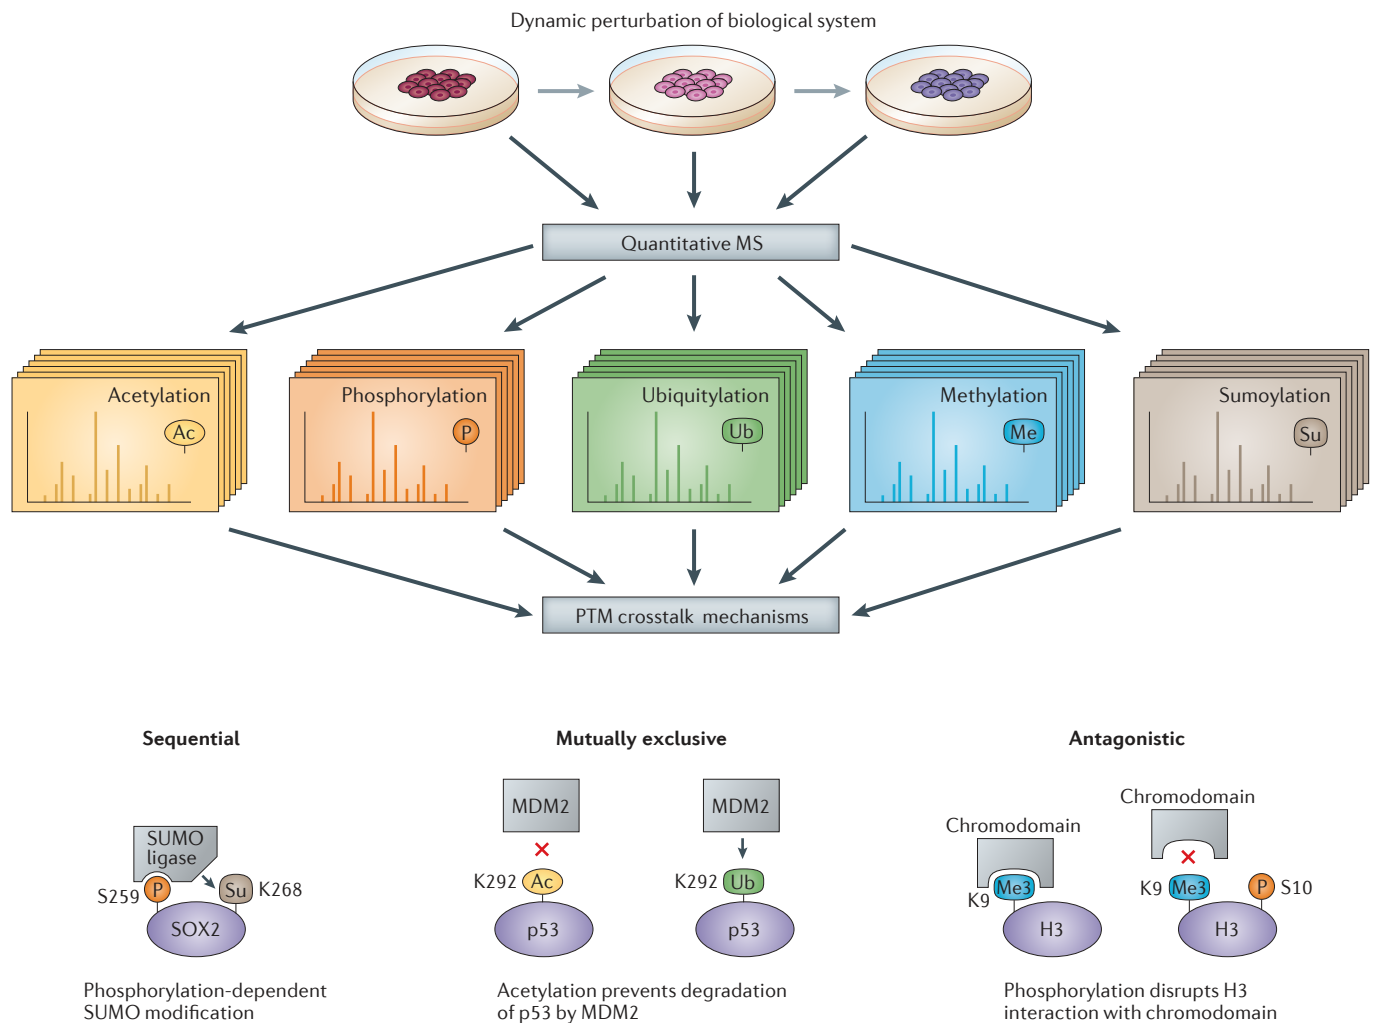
Dynamic perturbation of biological system

Quantitative MS

Acetylation
Ac

Phosphorylation
P

Ubiquitylation
Ub

Methylation
Me

Sumoylation
Su

PTM crosstalk mechanisms

Sequential

SUMO ligase
S259
P
Su
K268
SOX2

Phosphorylation-dependent SUMO modification

Mutually exclusive

MDM2
K292
Ac
p53

MDM2
K292
Ub
p53

Acetylation prevents degradation of p53 by MDM2

Antagonistic

Chromodomain
K9
Me3
H3

Chromodomain
K9
Me3
P
S10
H3

Phosphorylation disrupts H3 interaction with chromodomain